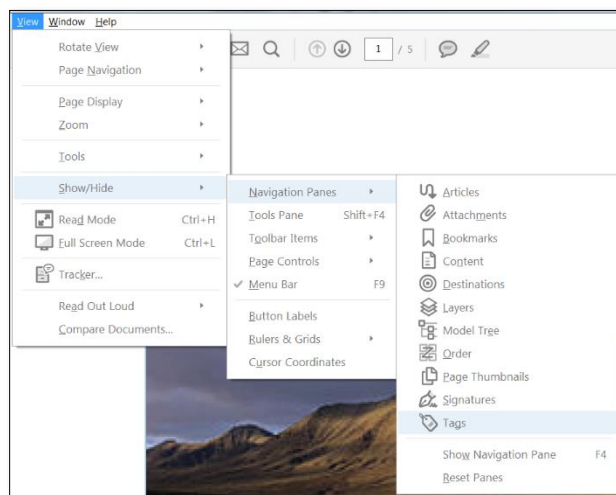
View Window Help

1 / 5

Rotate View
Page Navigation
Page Display
Zoom
Tools
Show/Hide
Read Mode Ctrl+H
Full Screen Mode Ctrl+L
Tracker...
Read Out Loud
Compare Documents...

Navigation Panes
Tools Pane Shift+F4
Toolbar Items
Page Controls
✓ Menu Bar F9
Button Labels
Rulers & Grids
Cursor Coordinates

Articles
Attachments
Bookmarks
Content
Destinations
Layers
Model Tree
Order
Page Thumbnails
Signatures
Tags
Show Navigation Pane F4
Reset Panes